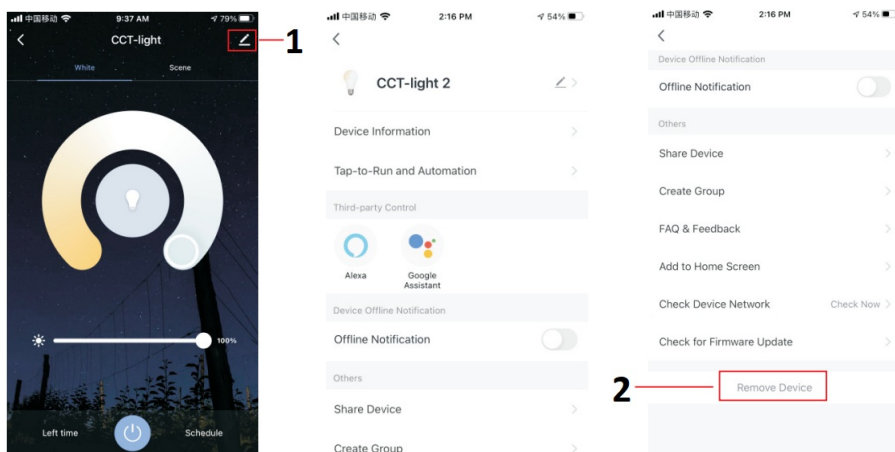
中国移动 9:37 AM 79%

CCT-light

1

White Scene

100%

Left time Schedule

中国移动 2:16 PM 54%

CCT-light 2

Device Information

Tap-to-Run and Automation

Third-party Control

Alexa

Google Assistant

Device Offline Notification

Offline Notification

Others

Share Device

Create Group

中国移动 2:16 PM 54%

Device Offline Notification

Offline Notification

Others

Share Device

Create Group

FAQ & Feedback

Add to Home Screen

Check Device Network Check Now

Check for Firmware Update

2

Remove Device